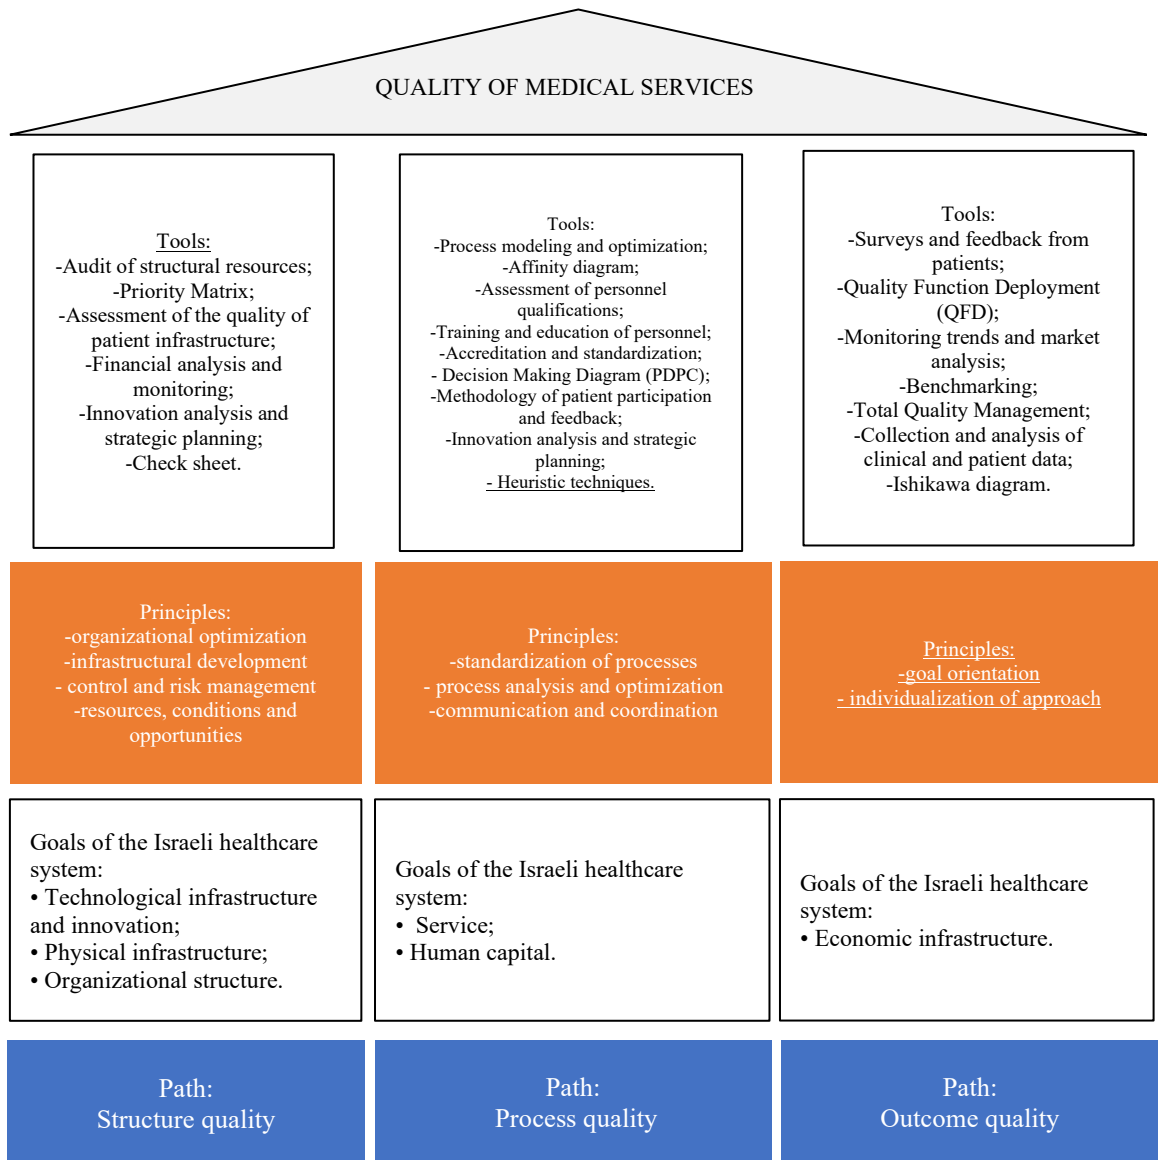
QUALITY OF MEDICAL SERVICES

Tools:
-Audit of structural resources;
-Priority Matrix;
-Assessment of the quality of patient infrastructure;
-Financial analysis and monitoring;
-Innovation analysis and strategic planning;
-Check sheet.

Tools:
-Process modeling and optimization;
-Affinity diagram;
-Assessment of personnel qualifications;
-Training and education of personnel;
-Accreditation and standardization;
- Decision Making Diagram (PDPC);
-Methodology of patient participation and feedback;
-Innovation analysis and strategic planning;
- Heuristic techniques.

Tools:
-Surveys and feedback from patients;
-Quality Function Deployment (QFD);
-Monitoring trends and market analysis;
-Benchmarking;
-Total Quality Management;
-Collection and analysis of clinical and patient data;
-Ishikawa diagram.

Principles:
-organizational optimization
-infrastructural development
- control and risk management
-resources, conditions and opportunities

Principles:
-standardization of processes
- process analysis and optimization
-communication and coordination

Principles:
-goal orientation
- individualization of approach

Goals of the Israeli healthcare system:
• Technological infrastructure and innovation;
• Physical infrastructure;
• Organizational structure.

Goals of the Israeli healthcare system:
• Service;
• Human capital.

Goals of the Israeli healthcare system:
• Economic infrastructure.

Path:
Structure quality

Path:
Process quality

Path:
Outcome quality